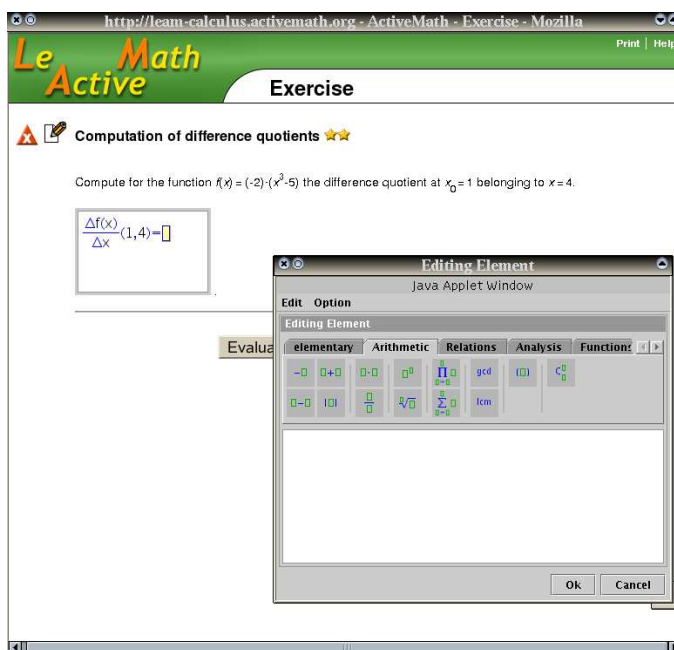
http://leam-calculus.activemath.org - ActiveMath - Exercise - Mozilla

Print | Help

Le Math Active

Exercise

Computation of difference quotients

Compute for the function $f(x) = (-2)\cdot(x^3-5)$ the difference quotient at $x_0 = 1$ belonging to $x = 4$.

$\frac{\Delta f(x)}{\Delta x}(1,4)=$

Evalua

Editing Element

Java Applet Window

Edit Option

Editing Element

elementary | Arithmetic | Relations | Analysis | Functions

gcd

lcm

Ok Cancel